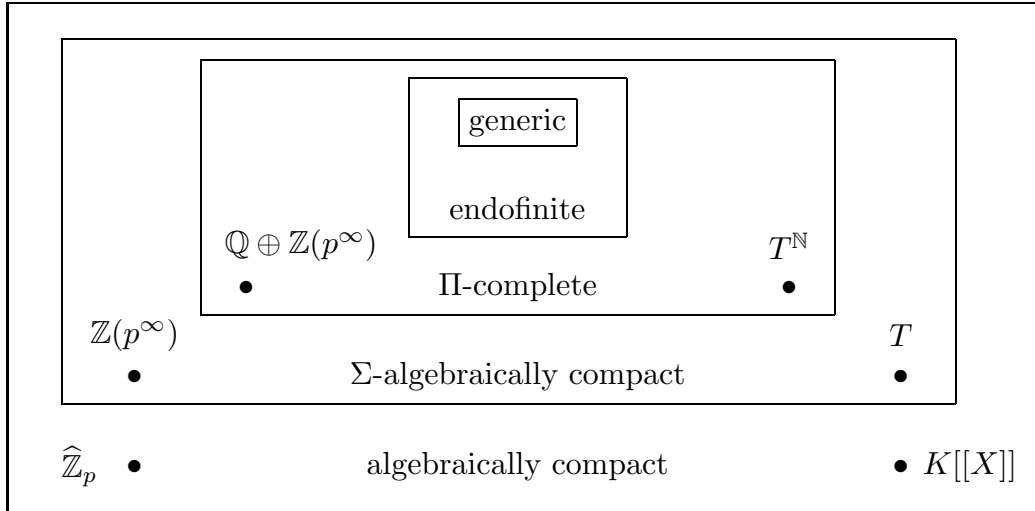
generic

endofinite

$\mathbb{Q} \oplus \mathbb{Z}(p^{\infty})$

$T^{\mathbb{N}}$

$\Pi$-complete

$\mathbb{Z}(p^{\infty})$

$T$

$\Sigma$-algebraically compact

$\widehat{\mathbb{Z}}_p$

algebraically compact

$K[[X]]$